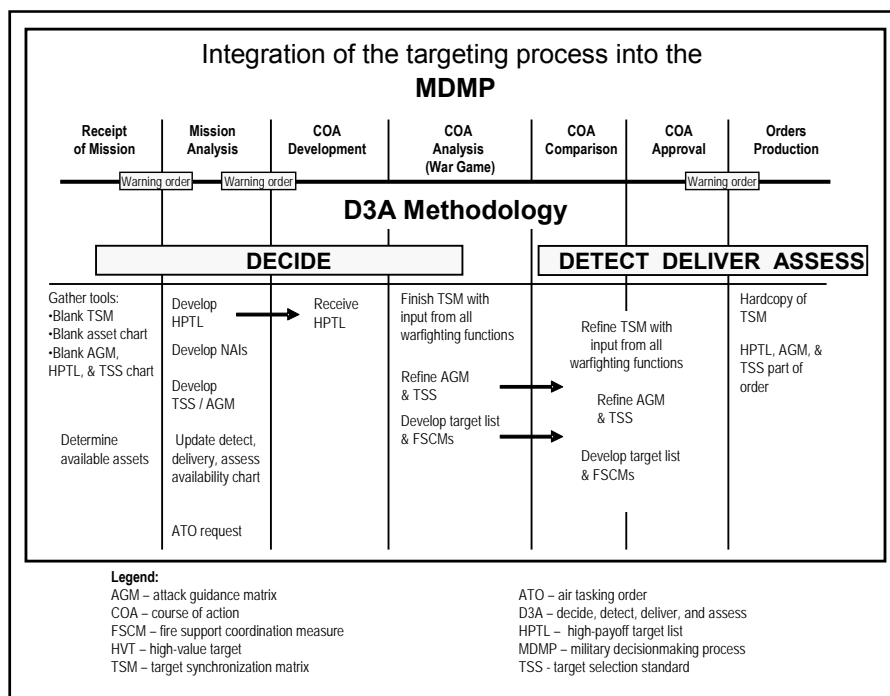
Integration of the targeting process into the **MDMP**

Receipt of Mission

Mission Analysis

COA Development

COA Analysis (War Game)

COA Comparison

COA Approval

Orders Production

Warning order

Warning order

Warning order

D3A Methodology

DECIDE

DETECT DELIVER ASSESS

Gather tools:
•Blank TSM
•Blank asset chart
•Blank AGM, HPTL, & TSS chart

Determine available assets

Develop HPTL

Develop NAIs

Develop TSS / AGM

Update detect, delivery, assess availability chart

ATO request

Receive HPTL

Finish TSM with input from all warfighting functions

Refine AGM & TSS

Develop target list & FSCMs

Refine TSM with input from all warfighting functions

Refine AGM & TSS

Develop target list & FSCMs

Hardcopy of TSM

HPTL, AGM, & TSS part of order

**Legend:**
AGM – attack guidance matrix
COA – course of action
FSCM – fire support coordination measure
HVT – high-value target
TSM – target synchronization matrix

ATO – air tasking order
D3A – decide, detect, deliver, and assess
HPTL – high-payoff target list
MDMP – military decisionmaking process
TSS - target selection standard